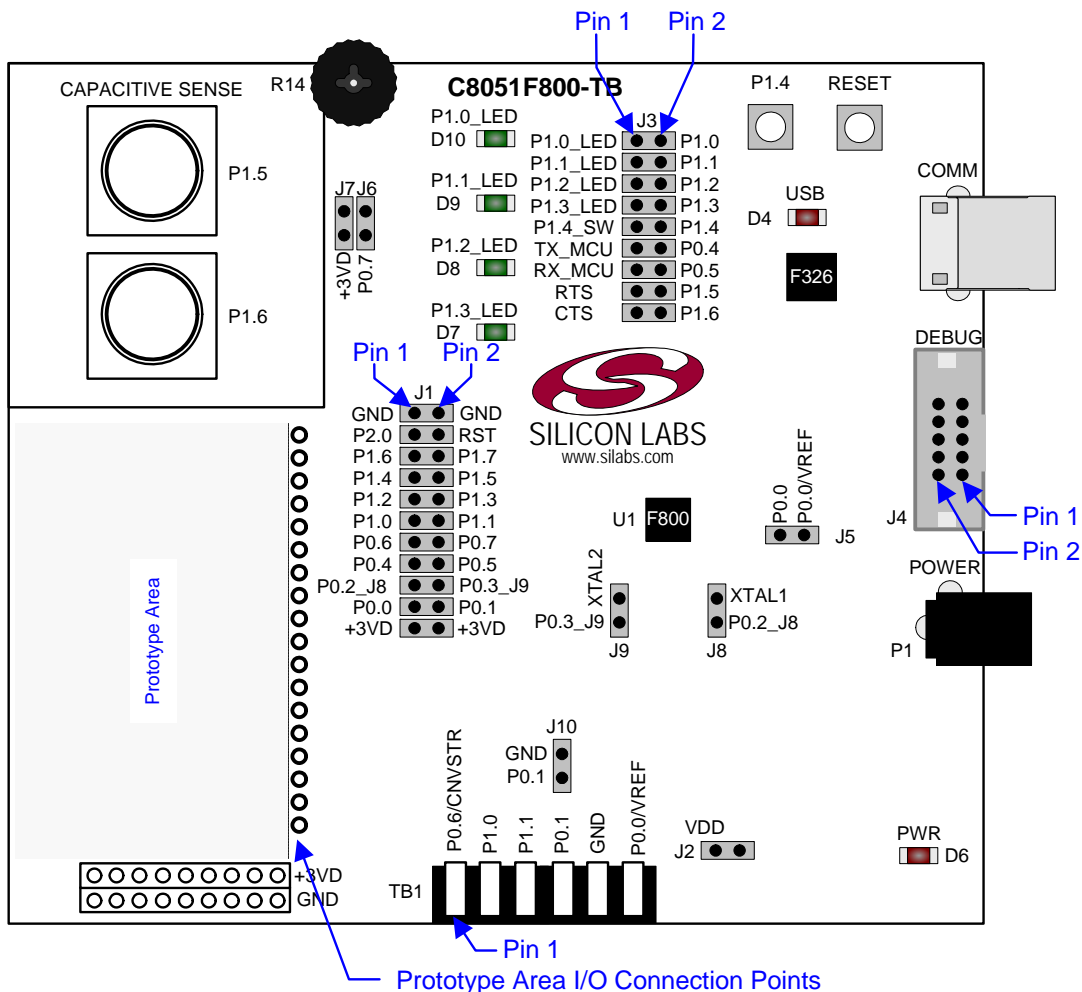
Pin 1 Pin 2

CAPACITIVE SENSE

R14

C8051F800-TB

P1.4 RESET

P1.5

P1.0_LED
D10

J3
P1.0_LED P1.0
P1.1_LED P1.1
P1.2_LED P1.2
P1.3_LED P1.3
P1.4_SW P1.4
TX_MCU P0.4
RX_MCU P0.5
RTS P1.5
CTS P1.6

P1.1_LED
D9

P1.2_LED
D8

P1.3_LED
D7

J7 J6
+3VD P0.7

P1.6

USB
D4

F326

COMM

DEBUG

Pin 1 Pin 2

J1
GND GND
P2.0 RST
P1.6 P1.7
P1.4 P1.5
P1.2 P1.3
P1.0 P1.1
P0.6 P0.7
P0.4 P0.5
P0.2_J8 P0.3_J9
P0.0 P0.1
+3VD +3VD

SILICON LABS
www.silabs.com

P0.0
P0.0/VREF

U1 F800

J5

J4

Pin 1
Pin 2

POWER

P1

Prototype Area

XTAL2
P0.3_J9
J9

XTAL1
P0.2_J8
J8

J10
GND
P0.1

P0.6/CNVSTR
P1.0
P1.1
P0.1
GND
P0.0/VREF

VDD
J2

PWR
D6

+3VD
GND

TB1

Pin 1

Prototype Area I/O Connection Points